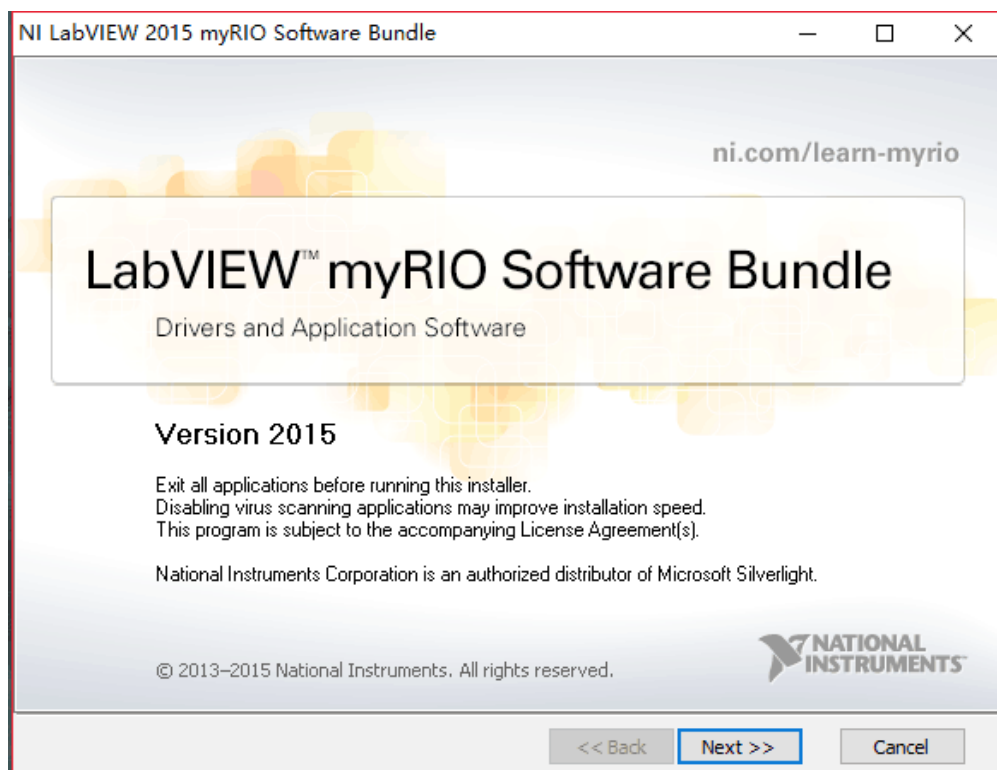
NI LabVIEW 2015 myRIO Software Bundle

ni.com/learn-myrio

LabVIEW™ myRIO Software Bundle

Drivers and Application Software

Version 2015

Exit all applications before running this installer.
Disabling virus scanning applications may improve installation speed.
This program is subject to the accompanying License Agreement(s).

National Instruments Corporation is an authorized distributor of Microsoft Silverlight.

© 2013–2015 National Instruments. All rights reserved.

NATIONAL INSTRUMENTS™

<< Back Next >> Cancel